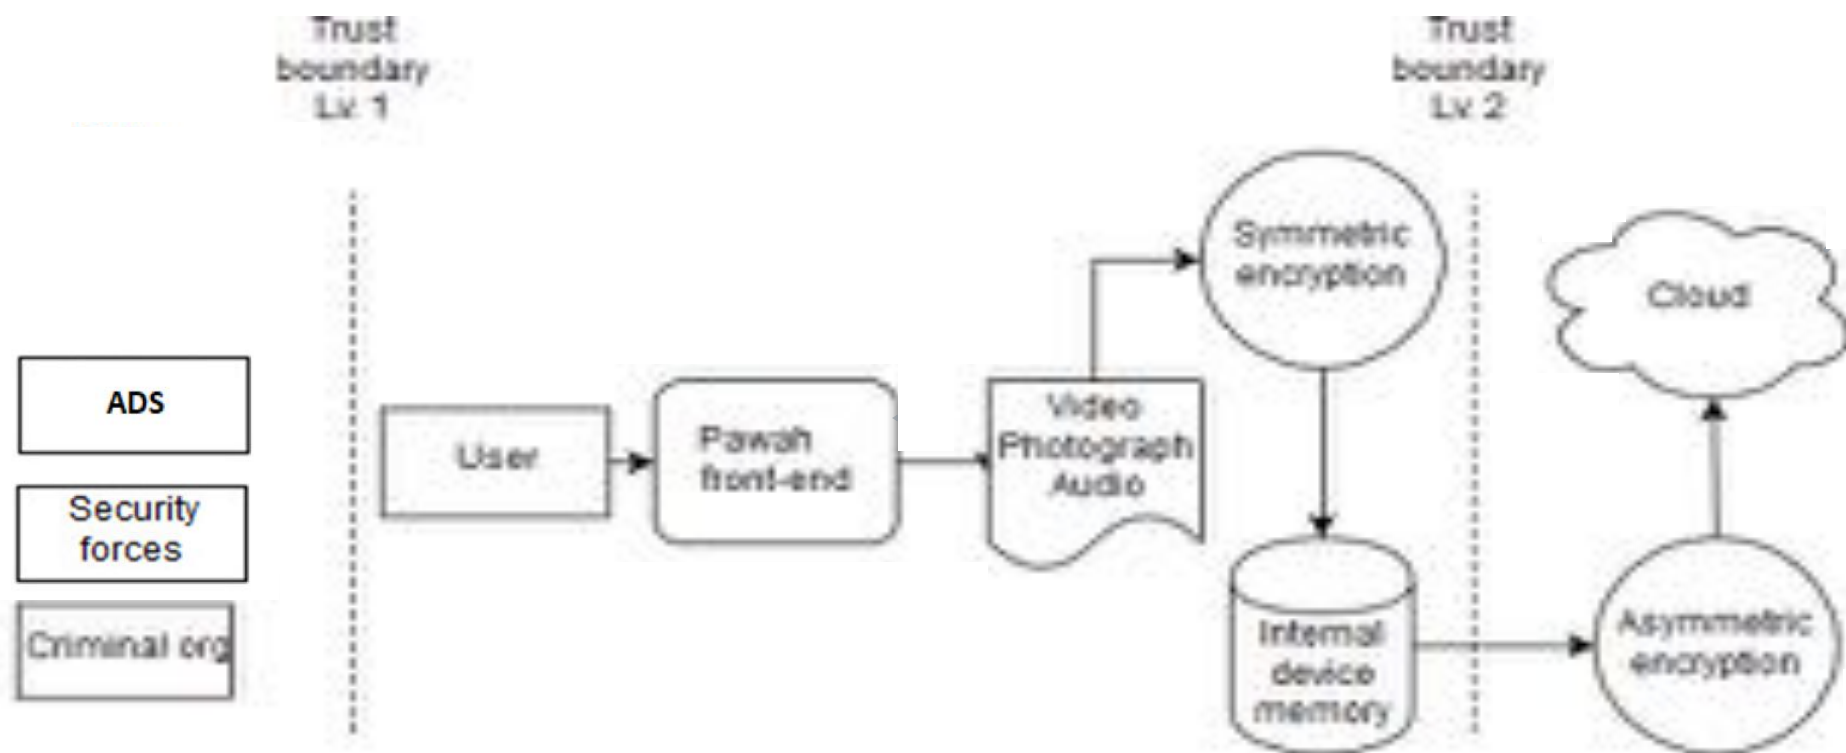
Trust boundary Lv. 1

Trust boundary Lv. 2

ADS

Security forces

Criminal org

User

Pawah front-end

Video
Photograph
Audio

Symmetric encryption

Cloud

Internal device memory

Asymmetric encryption